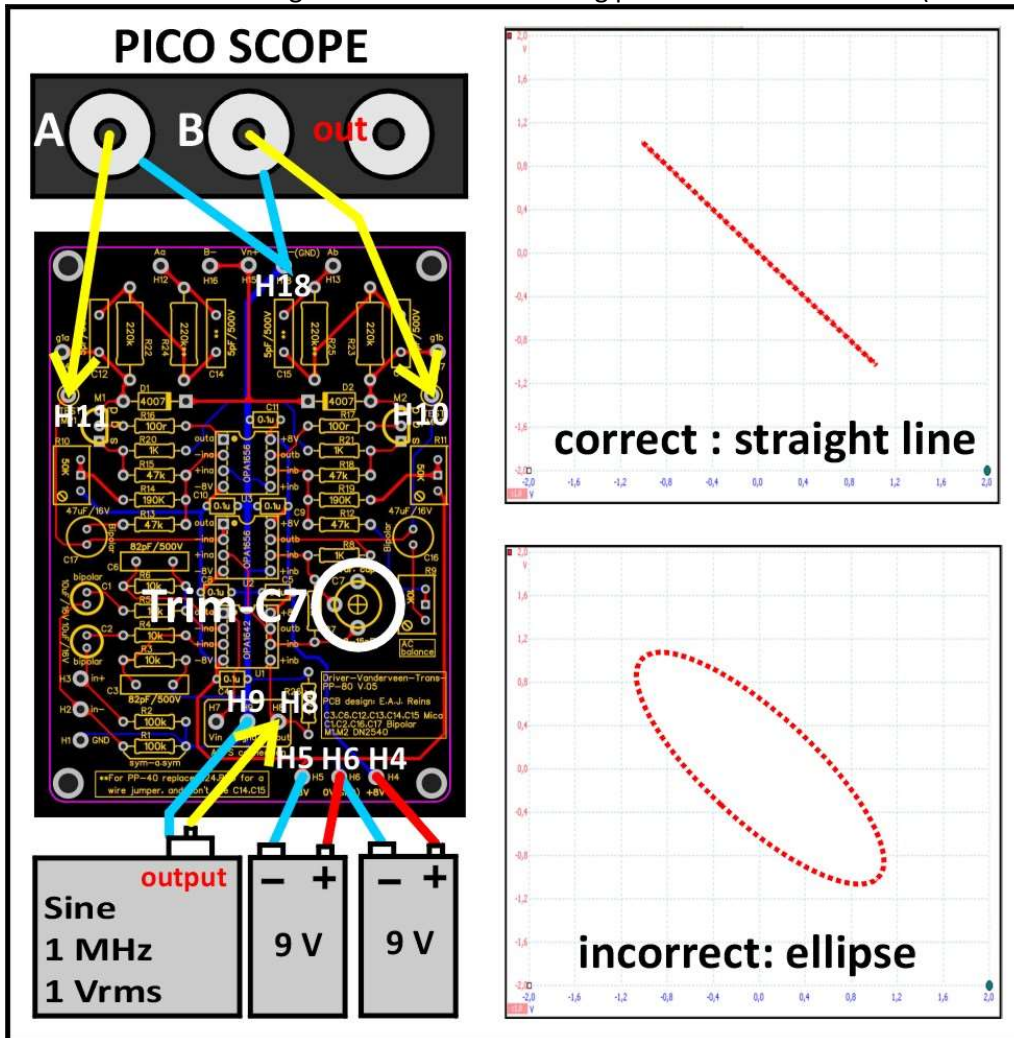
PICO SCOPE

A B out

H18

H11 H10

Aa H12 B− H16 Vn+ H15 (GND) Ab H13

g1a g1b

220k R22 220k R24 5pF/500V C14 5pF/500V C15 220k R25 220k R23 5pF/500V

C12

M1 D1 4007 D2 4007 M2

R16 100r C11 0.1u R17 100r

R20 1K R21 1K

R15 47k R18 47k

R14 190K R19 190K

R13 47k R12 47k

R10 50K R11 50K

47uF/16V 47uF/16V

Bipolar Bipolar

C17 C16

82pF/500V C6

R6 10k R8 1K

C1 bipolar C7

R4 10k R5 10k R9

C2 bipolar R3 10k

AC balance

H3 in+ C3 82pF/500V

H2 in− R2 100k

H1 GND R1 100k

sym-a-sym

OPA1656 OPA1656 OPA1642

outa −ina +ina −8V outb −inb +inb +8V

Trim-C7

H9 H8

H7 Vin

Driver-Vanderveen-Trans-PP-80 V.05

PCB design: E.A.J. Reins

C3,C6,C12,C13,C14,C15 Mica

C1,C2,C16,C17 Bipolar

M1,M2 DN2540

H5 H6 H4

**For PP-40 replace R24,R25 for a wire jumper, and don't use C14,C15

−8V 0V +8V

output

Sine

1 MHz

1 Vrms

− + − +

9 V 9 V

2,0 1,6 1,2 0,8 0,4 0,0 -0,4 -0,8 -1,2 -1,6 -2,0

V

-2,0 -1,6 -1,2 -0,8 -0,4 0,0 0,4 0,8 1,2 1,6 2,0

correct : straight line

2,0 1,6 1,2 0,8 0,4 0,0 -0,4 -0,8 -1,2 -1,6 -2,0

V

-2,0 -1,6 -1,2 -0,8 -0,4 0,0 0,4 0,8 1,2 1,6 2,0

incorrect: ellipse